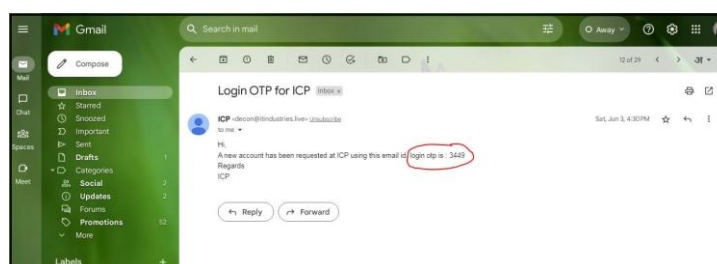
Gmail

Search in mail

Away

Mail

Chat

Spaces

Meet

Compose

Inbox
Starred
Snoozed
Important
Sent
Drafts 1
Categories
Social
Updates 2
Forums
Promotions 52
More

Labels +

12 of 29

Login OTP for ICP Inbox x

ICP <decon@itindustries.live> Unsubscribe
to me

Sat, Jun 3, 4:30 PM

Hi,
A new account has been requested at ICP using this email id, login otp is : 3449
Regards
ICP

Reply
Forward